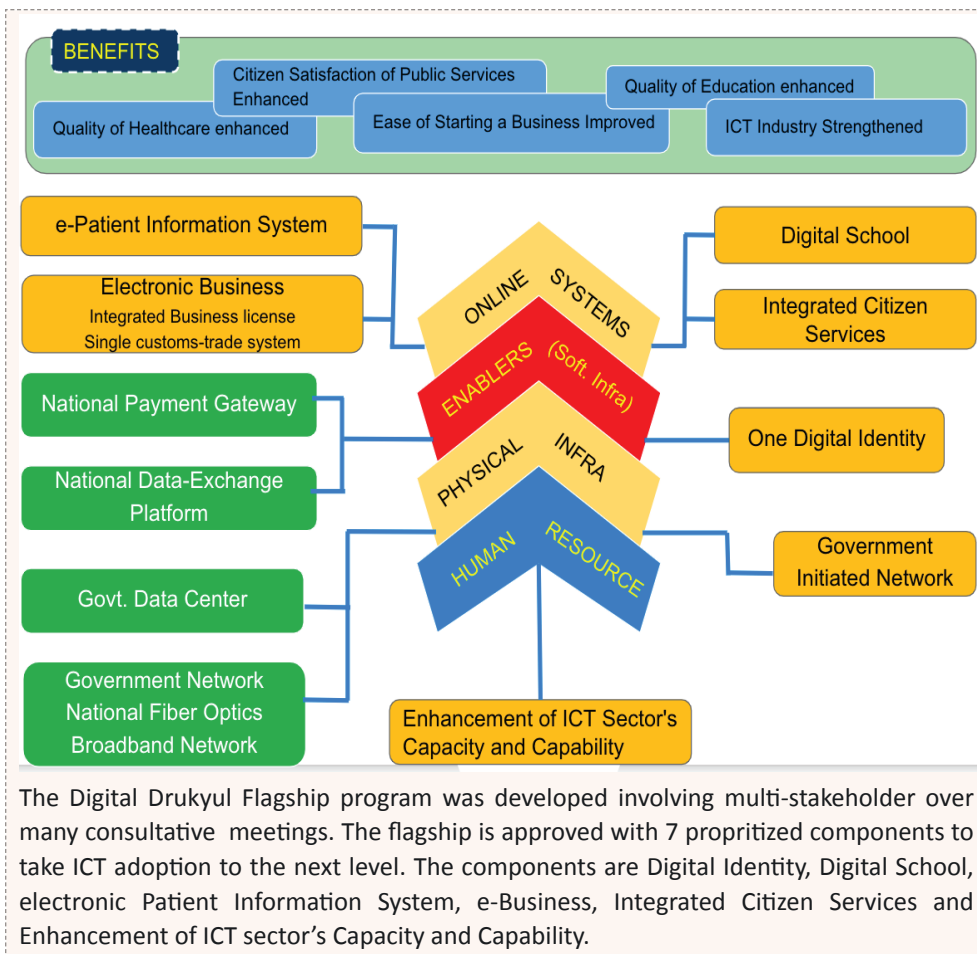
BENEFITS

Citizen Satisfaction of Public Services Enhanced

Quality of Education enhanced

Quality of Healthcare enhanced

Ease of Starting a Business Improved

ICT Industry Strengthened

e-Patient Information System

Electronic Business
Integrated Business license
Single customs-trade system

National Payment Gateway

National Data-Exchange Platform

Govt. Data Center

Government Network
National Fiber Optics
Broadband Network

ONLINE SYSTEMS

ENABLERS (Soft. Infra)

PHYSICAL INFRA

HUMAN RESOURCE

Digital School

Integrated Citizen Services

One Digital Identity

Government Initiated Network

Enhancement of ICT Sector's Capacity and Capability

The Digital Drukyul Flagship program was developed involving multi-stakeholder over many consultative meetings. The flagship is approved with 7 propritized components to take ICT adoption to the next level. The components are Digital Identity, Digital School, electronic Patient Information System, e-Business, Integrated Citizen Services and Enhancement of ICT sector's Capacity and Capability.